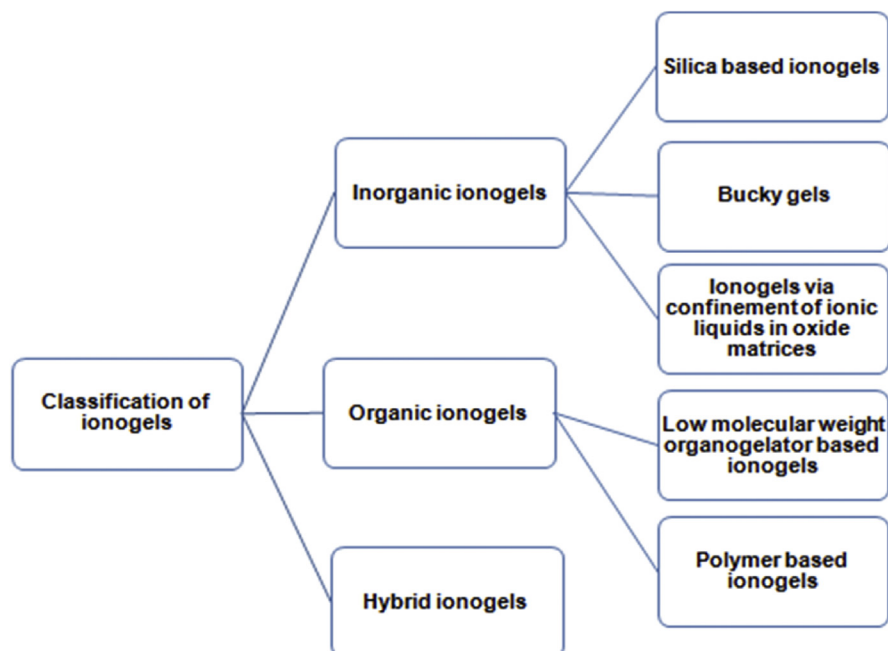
Classification of ionogels

Inorganic ionogels

Silica based ionogels

Bucky gels

Ionogels via confinement of ionic liquids in oxide matrices

Organic ionogels

Low molecular weight organogelator based ionogels

Polymer based ionogels

Hybrid ionogels